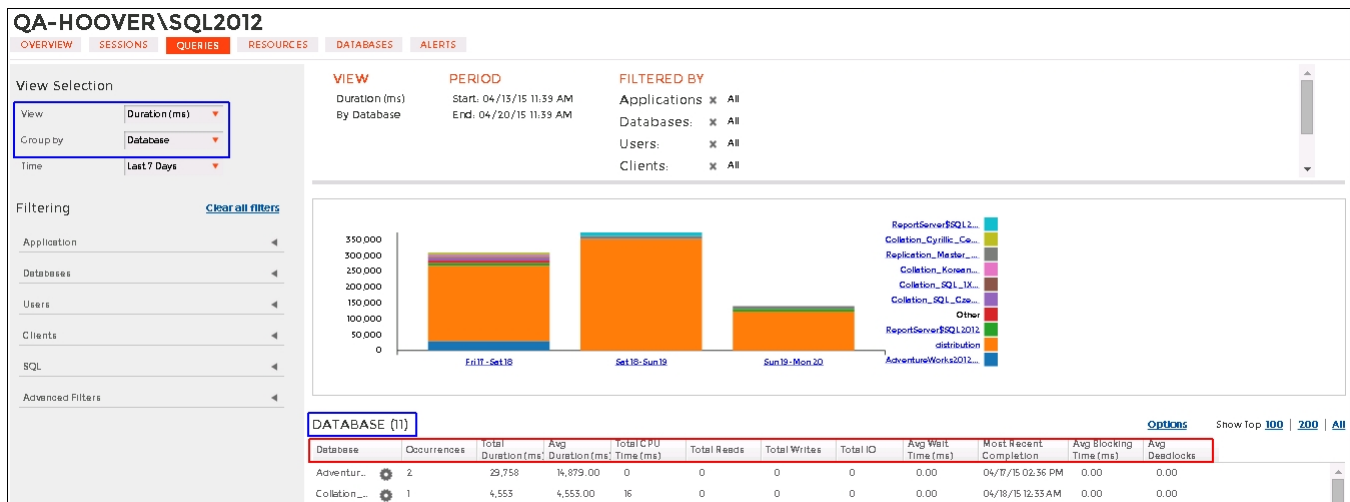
QA-HOOVER\SQL2012

OVERVIEW SESSIONS QUERIES RESOURCES DATABASES ALERTS

View Selection

View Duration (ms)

Group by Database

Time Last 7 Days

Filtering

Clear all filters

Application

Databases

Users

Clients

SQL

Advanced Filters

VIEW
Duration (ms)
By Database

PERIOD
Start: 04/13/15 11:39 AM
End: 04/20/15 11:39 AM

FILTERED BY
Applications All
Databases: All
Users: All
Clients: All

350,000
300,000
250,000
200,000
150,000
100,000
50,000
0

Fri 17 - Sat 18
Sat 18 - Sun 19
Sun 19 - Mon 20

ReportServer$SQL2...
Collation_Cyrillic_Ce...
Replication_Master_...
Collation_Korean...
Collation_SQL_1X...
Collation_SQL_Cze...
Other
ReportServer$SQL2012
distribution
AdventureWorks2012...

DATABASE (11)

Options

Show Top 100 | 200 | All

| Database | Occurrences | Total Duration (ms) | Avg Duration (ms) | Total CPU Time (ms) | Total Reads | Total Writes | Total IO | Avg Wait Time (ms) | Most Recent Completion | Avg Blocking Time (ms) | Avg Deadlocks |
|---|---|---|---|---|---|---|---|---|---|---|---|
| Adventur... | 2 | 29,758 | 14,879.00 | 0 | 0 | 0 | 0 | 0.00 | 04/17/15 02:36 PM | 0.00 | 0.00 |
| Collation_... | 1 | 4,553 | 4,553.00 | 16 | 0 | 0 | 0 | 0.00 | 04/18/15 12:33 AM | 0.00 | 0.00 |